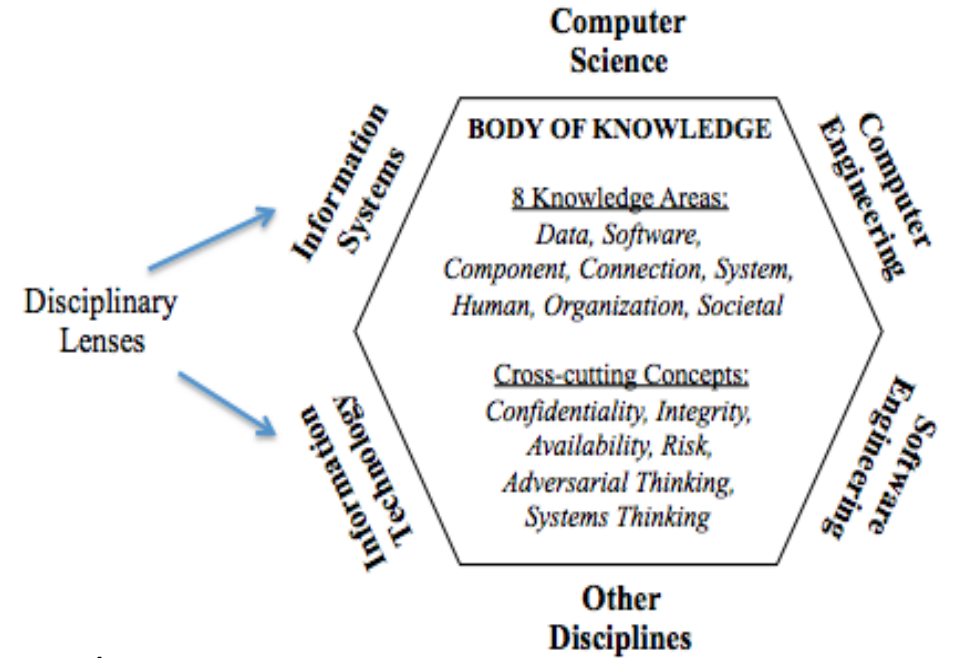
Computer Science

Information Systems

Computer Engineering

Disciplinary Lenses

BODY OF KNOWLEDGE

8 Knowledge Areas:
Data, Software, Component, Connection, System, Human, Organization, Societal

Cross-cutting Concepts:
Confidentiality, Integrity, Availability, Risk, Adversarial Thinking, Systems Thinking

Information Technology

Software Engineering

Other Disciplines